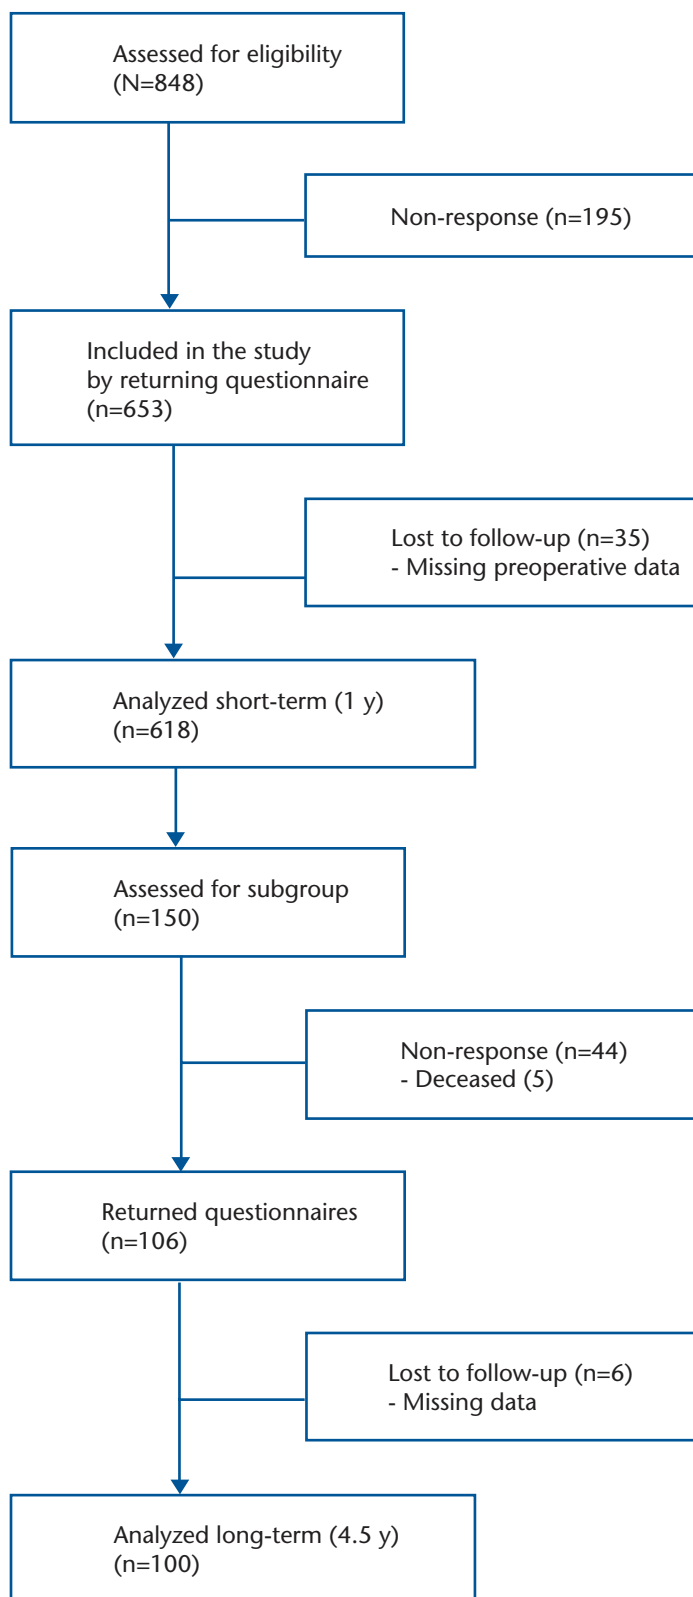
Assessed for eligibility
(N=848)

Non-response (n=195)

Included in the study
by returning questionnaire
(n=653)

Lost to follow-up (n=35)
- Missing preoperative data

Analyzed short-term (1 y)
(n=618)

Assessed for subgroup
(n=150)

Non-response (n=44)
- Deceased (5)

Returned questionnaires
(n=106)

Lost to follow-up (n=6)
- Missing data

Analyzed long-term (4.5 y)
(n=100)